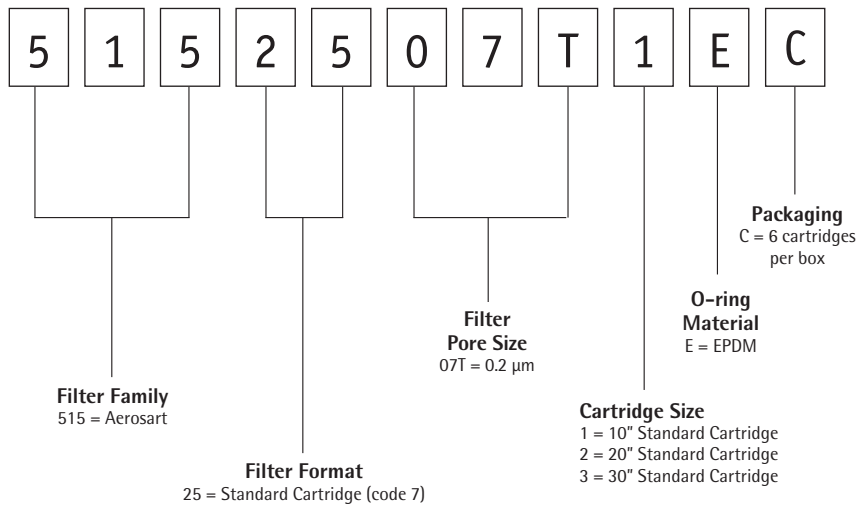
5 1 5 2 5 0 7 T 1 E C

**Packaging**
C = 6 cartridges per box

**O-ring Material**
E = EPDM

**Filter Pore Size**
07T = 0.2 µm

**Filter Family**
515 = Aerosart

**Cartridge Size**
1 = 10" Standard Cartridge
2 = 20" Standard Cartridge
3 = 30" Standard Cartridge

**Filter Format**
25 = Standard Cartridge (code 7)